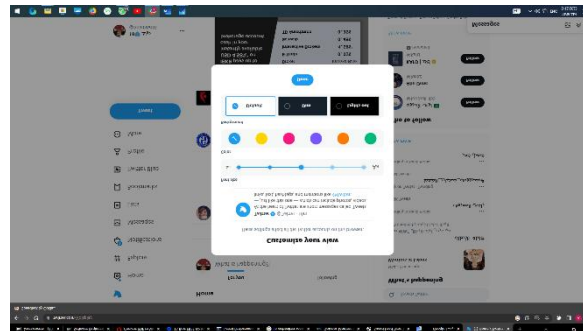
Customize your view

These settings affect all the X accounts on this browser.

Done

Font size

Aa

Aa

Color

Background

Default

Dim

Lights out

Home

For you

What is happening?!

What's happening

Who to follow

Post

Messages